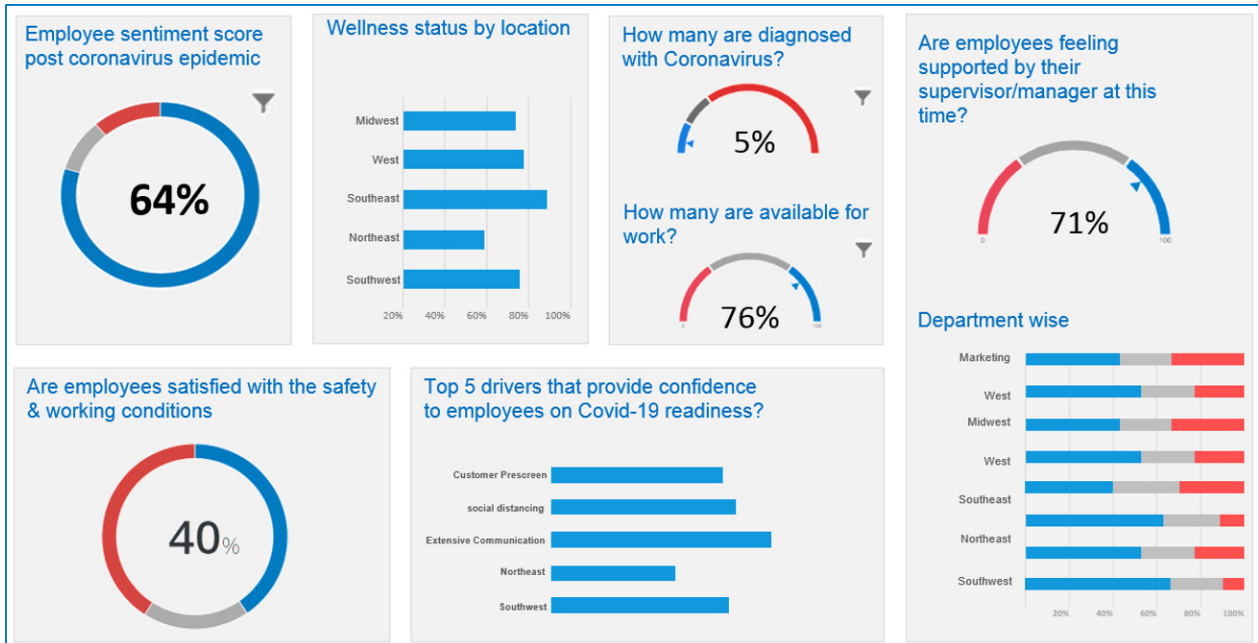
Employee sentiment score post coronavirus epidemic

64%

Wellness status by location

Midwest
West
Southeast
Northeast
Southwest

20% 40% 60% 80% 100%

How many are diagnosed with Coronavirus?

5%

How many are available for work?

0

76%

100

Are employees feeling supported by their supervisor/manager at this time?

0

71%

100

Department wise

Marketing
West
Midwest
West
Southeast
Northeast
Southwest

20% 40% 60% 80% 100%

Are employees satisfied with the safety & working conditions

40%

Top 5 drivers that provide confidence to employees on Covid-19 readiness?

Customer Prescreen
social distancing
Extensive Communication
Northeast
Southwest